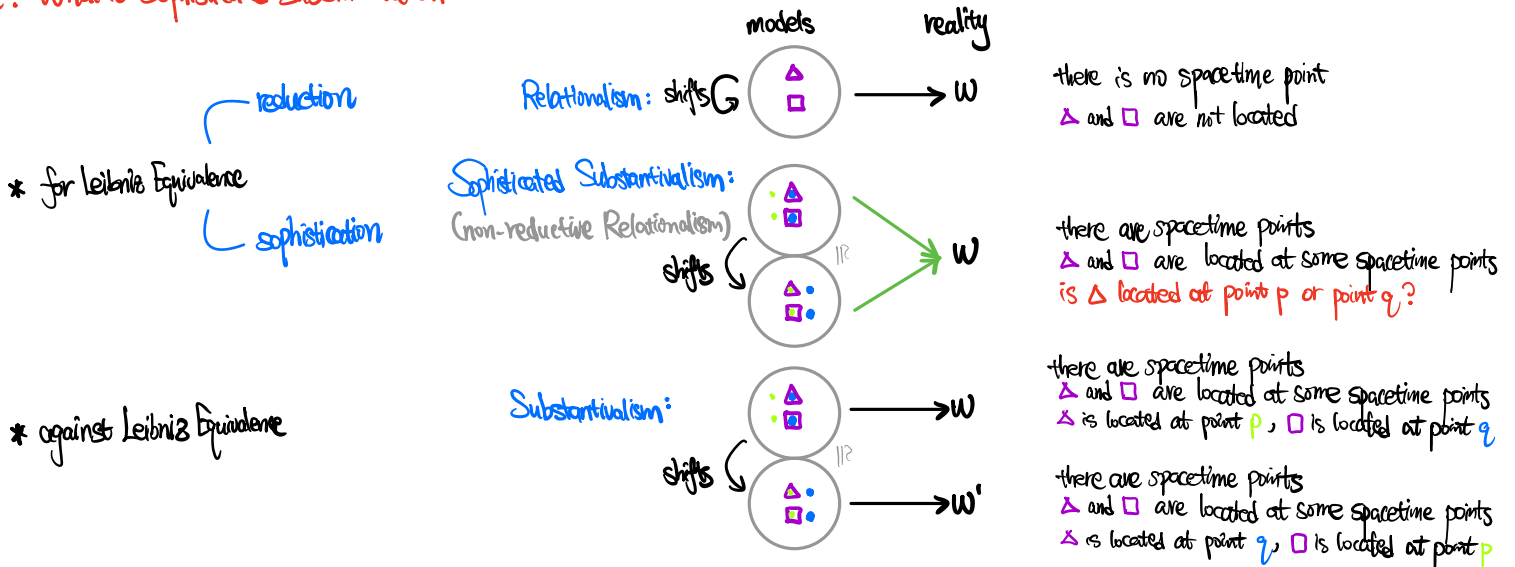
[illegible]

models reality

Relationalism: shifts $\circlearrowleft$ → w

there is no spacetime point
△ and □ are not located

reduction

* for Leibniz Equivalence

sophistication

Sophisticated Substantivalism:
(non-reductive Relationalism)

shifts

$\cong$

w

there are spacetime points
△ and □ are located at some spacetime points
is △ located at point p or point q ?

Substantivalism: → w

shifts

$\cong$

→ w'

* against Leibniz Equivalence

there are spacetime points
△ and □ are located at some spacetime points
△ is located at point p , □ is located at point q

there are spacetime points
△ and □ are located at some spacetime points
△ is located at point q , □ is located at point p